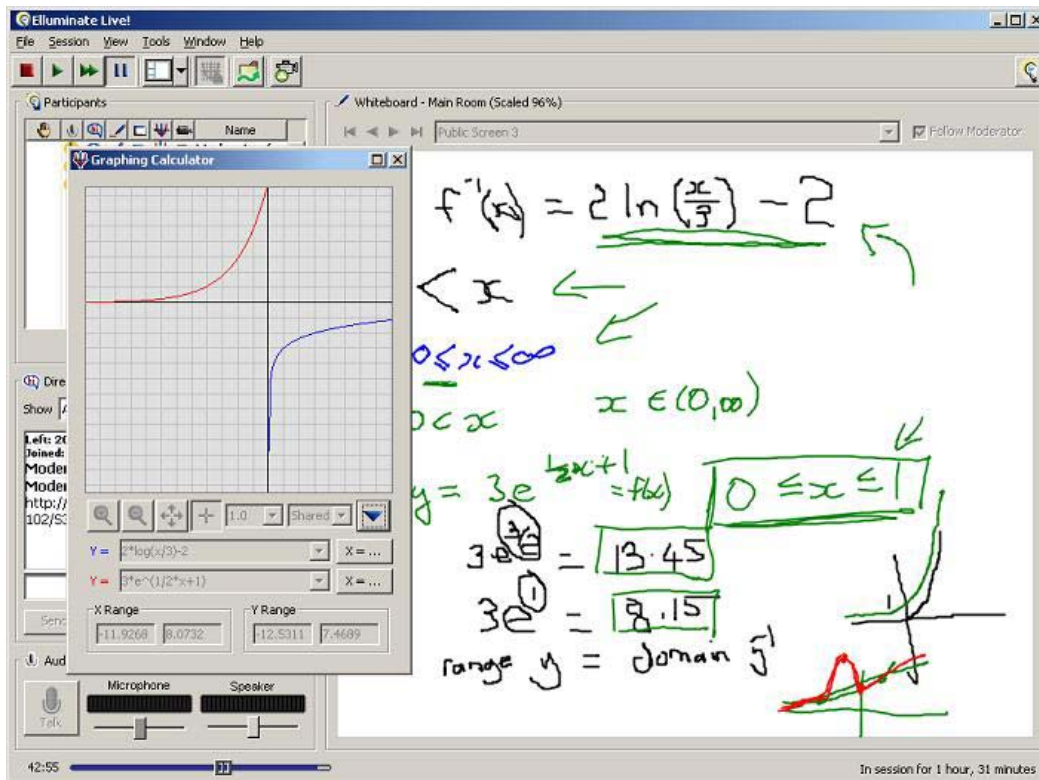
Elluminate Live!

File Session View Tools Window Help

Participants

Name

Whiteboard - Main Room (Scaled 96%)

Public Screen 3

Follow Moderator

Graphing Calculator

1.0 Shared

Y = 2*log(x/3)-2 X=...

Y = 3*e^(1/2*x+1) X=...

X Range -11.9268 8.0732

Y Range -12.5311 7.4689

Dire

Show

Left: 20
Joined:
Moder
Moder
http://
102/S3

Send

Aud

Microphone Speaker

Talk

42:55

In session for 1 hour, 31 minutes

$f^{-1}(x) = 2\ln\left(\frac{x}{3}\right) - 2$

$< x$

$0 \leq x \leq \infty$

$0 < x$ $x \in (0,\infty)$

$y = 3e^{\frac{1}{2}x+1} = f(x)$ $0 \leq x \leq 1$

$3e^{3/2} = 13.45$

$3e^{1} = 8.15$

range $y$ = domain $f^{-1}$